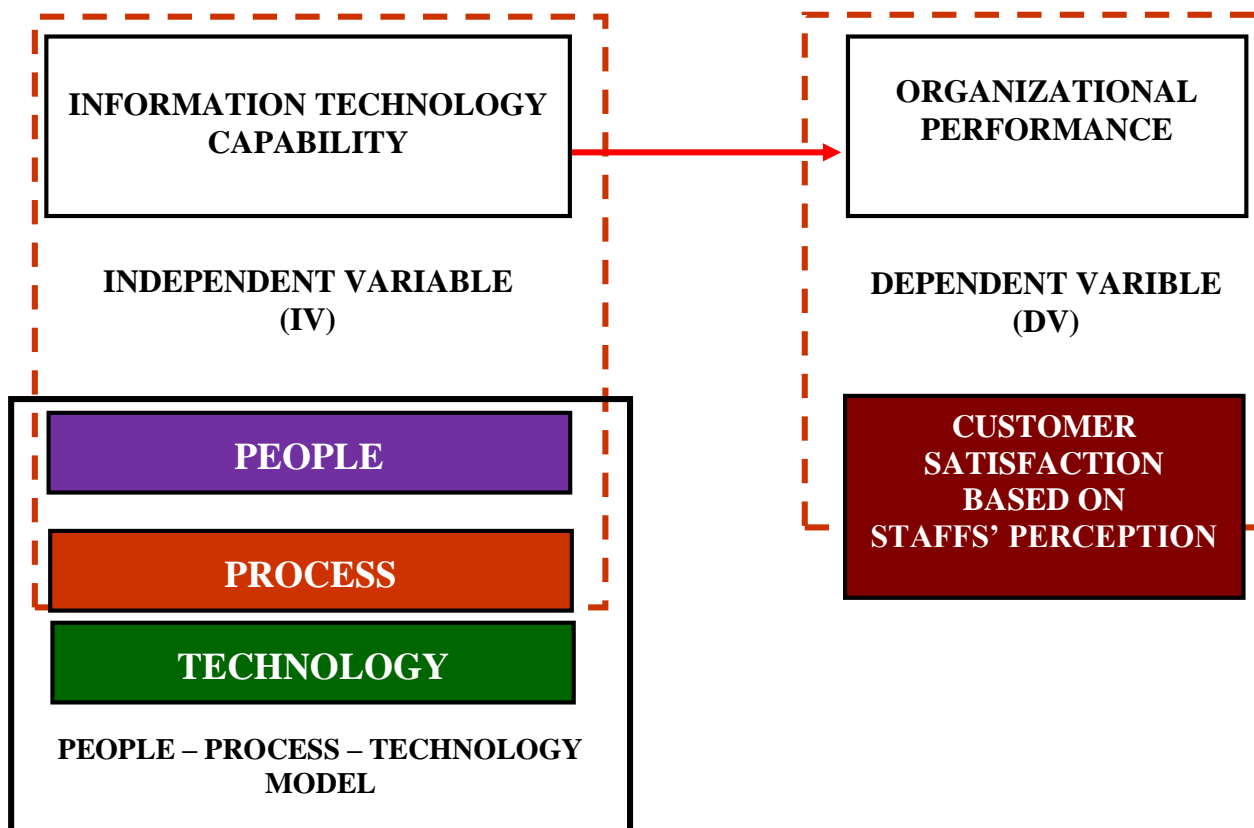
INFORMATION TECHNOLOGY CAPABILITY

ORGANIZATIONAL PERFORMANCE

INDEPENDENT VARIABLE (IV)

DEPENDENT VARIBLE (DV)

PEOPLE

PROCESS

TECHNOLOGY

CUSTOMER SATISFACTION BASED ON STAFFS' PERCEPTION

PEOPLE – PROCESS – TECHNOLOGY MODEL